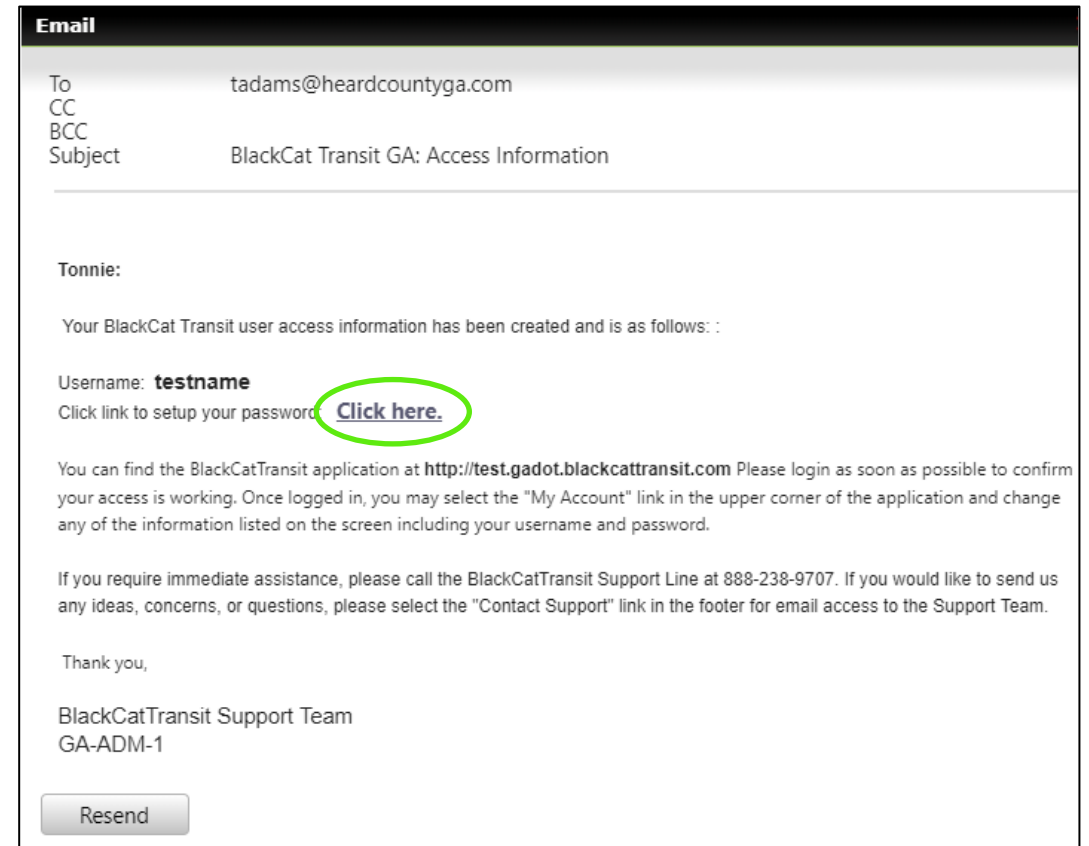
Email

To tadams@heardcountyga.com
CC
BCC
Subject BlackCat Transit GA: Access Information

Tonnie:

Your BlackCat Transit user access information has been created and is as follows: :

Username: testname
Click link to setup your password: Click here.

You can find the BlackCatTransit application at http://test.gadot.blackcattransit.com Please login as soon as possible to confirm your access is working. Once logged in, you may select the "My Account" link in the upper corner of the application and change any of the information listed on the screen including your username and password.

If you require immediate assistance, please call the BlackCatTransit Support Line at 888-238-9707. If you would like to send us any ideas, concerns, or questions, please select the "Contact Support" link in the footer for email access to the Support Team.

Thank you,

BlackCatTransit Support Team
GA-ADM-1

Resend